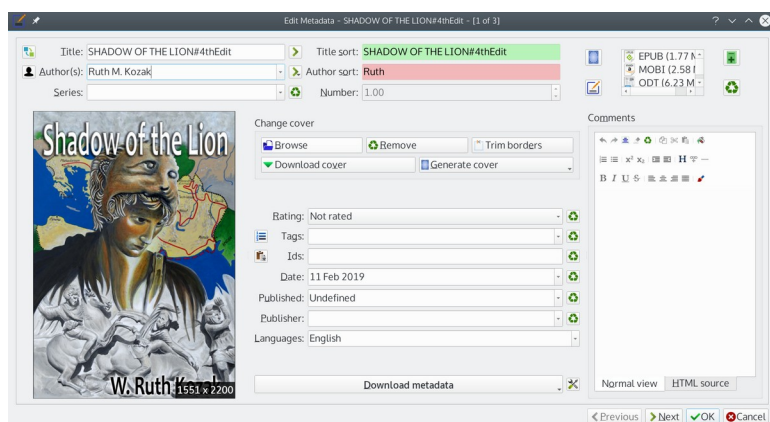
Edit Metadata - SHADOW OF THE LION#4thEdit - [1 of 3]

Title: SHADOW OF THE LION#4thEdit
Title sort: SHADOW OF THE LION#4thEdit
Author(s): Ruth M. Kozak
Author sort: Ruth
Series:
Number: 1.00

EPUB (1.77 M
MOBI (2.58 M
ODT (6.23 M

Shadow of the Lion
W. Ruth Kozak
1551 x 2200

Change cover
Browse
Remove
Trim borders
Download cover
Generate cover

Rating: Not rated
Tags:
Ids:
Date: 11 Feb 2019
Published: Undefined
Publisher:
Languages: English

Download metadata

Comments

Normal view
HTML source

Previous
Next
OK
Cancel